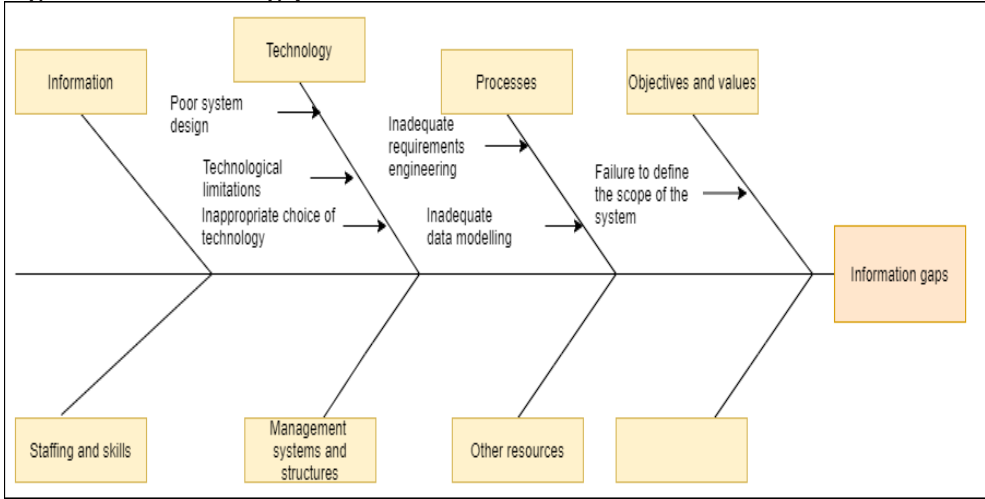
Technology

Information

Poor system design

Technological limitations

Inappropriate choice of technology

Processes

Inadequate requirements engineering

Inadequate data modelling

Objectives and values

Failure to define the scope of the system

Information gaps

Staffing and skills

Management systems and structures

Other resources